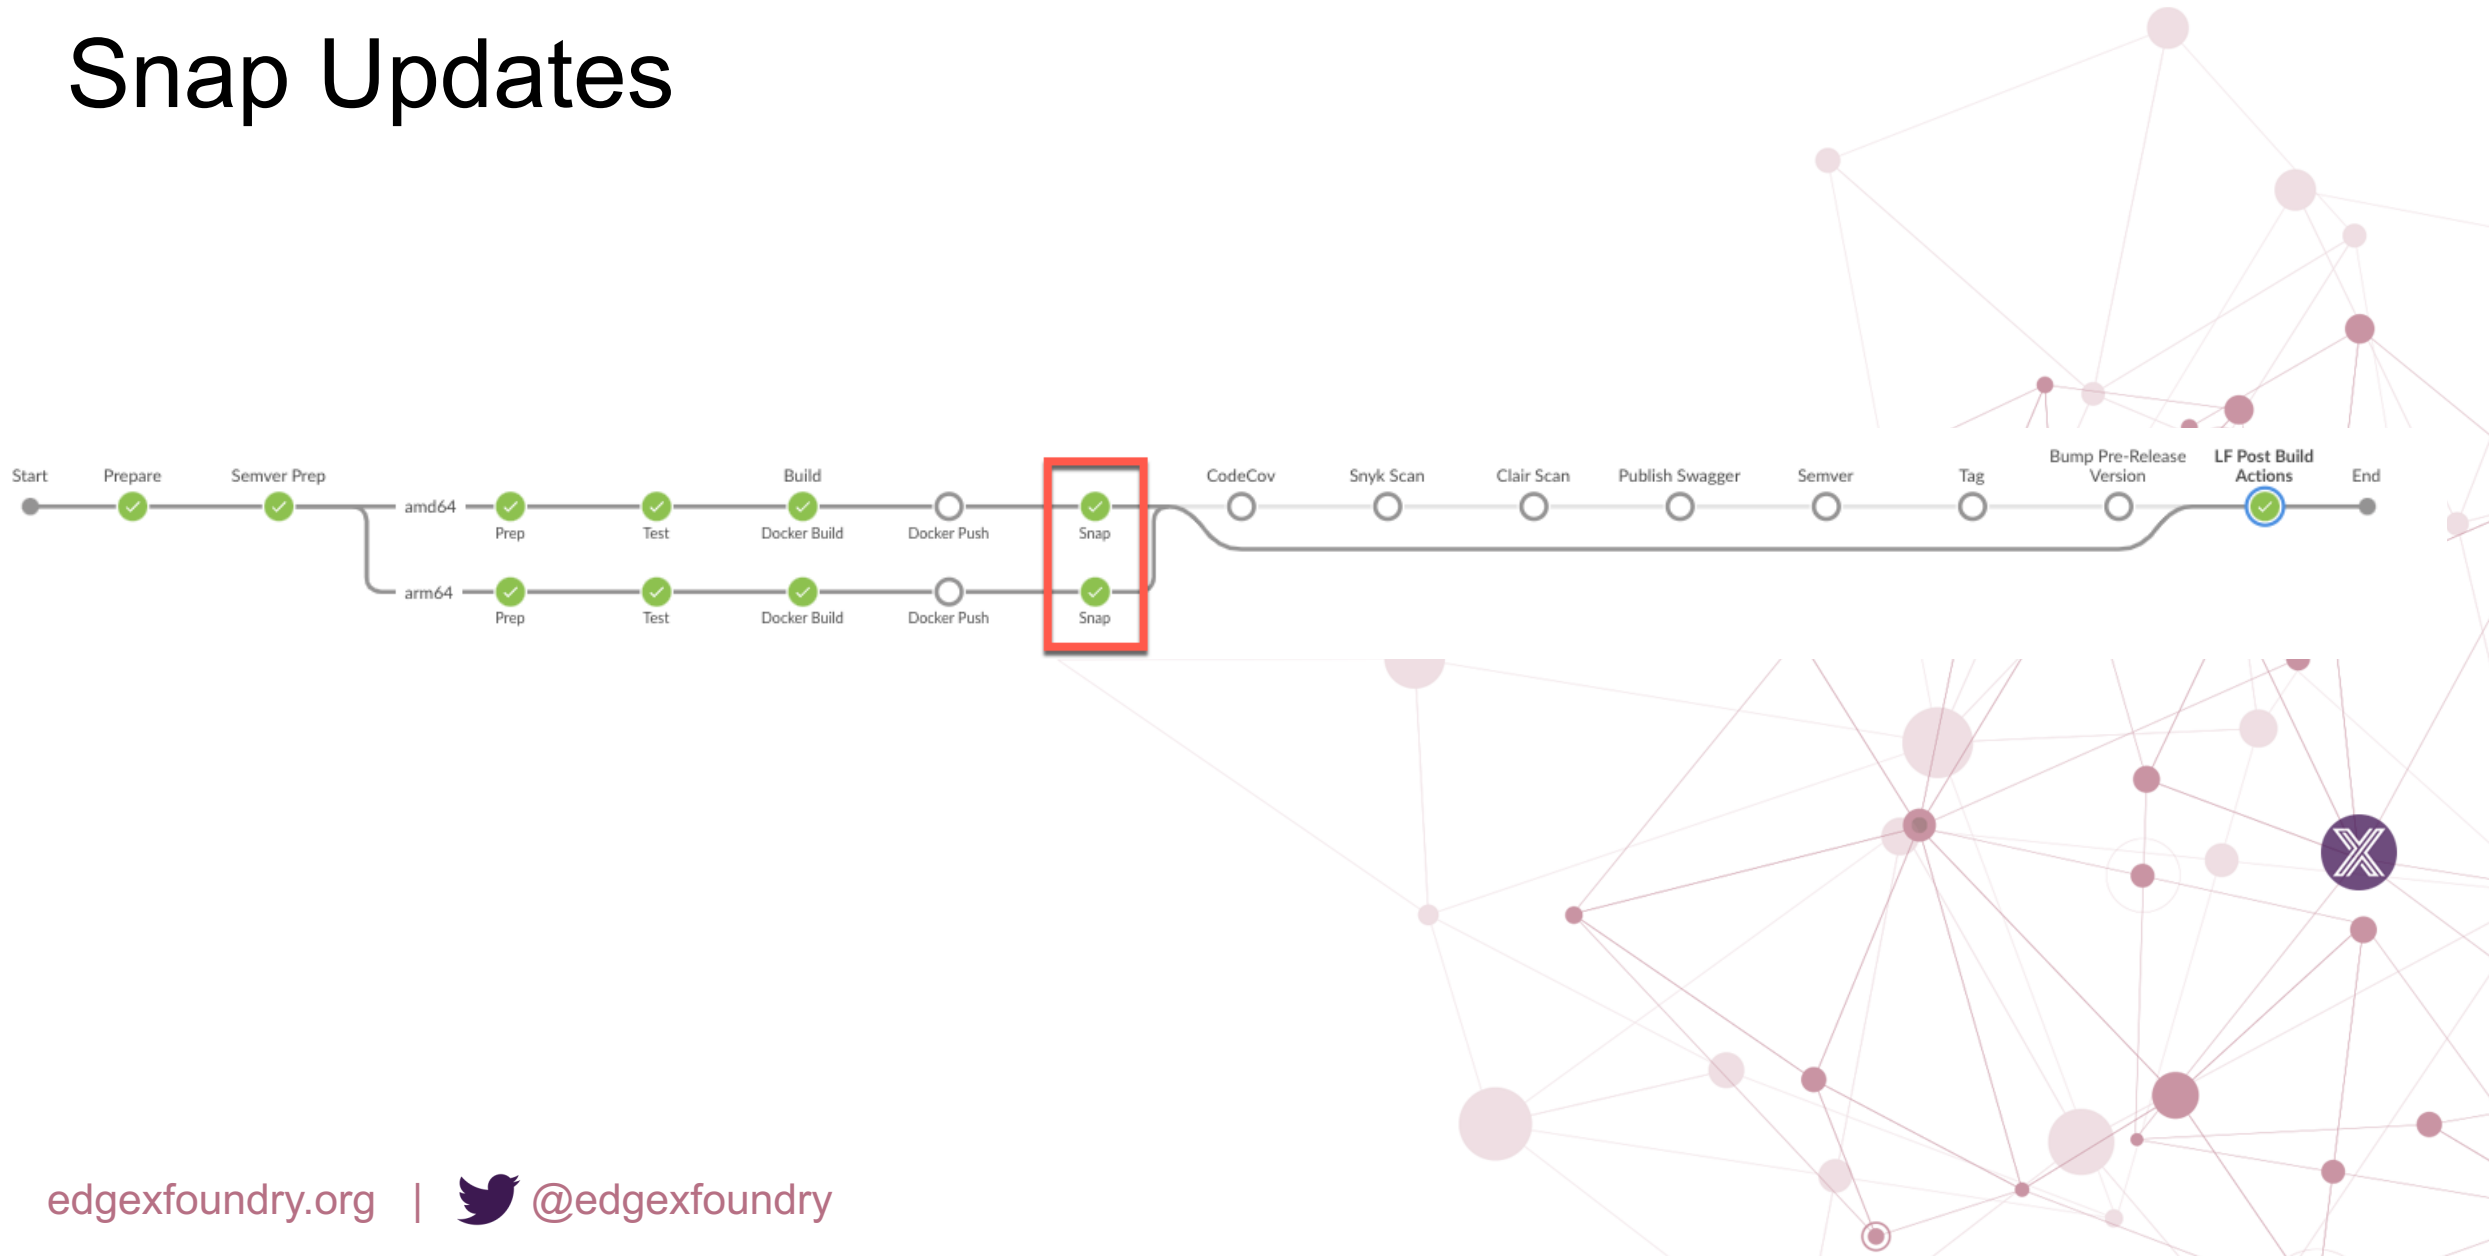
Snap Updates

Start

Prepare

Semver Prep

Build

CodeCov

Snyk Scan

Clair Scan

Publish Swagger

Semver

Tag

Bump Pre-Release Version

LF Post Build Actions

End

amd64

Prep

Test

Docker Build

Docker Push

Snap

arm64

Prep

Test

Docker Build

Docker Push

Snap

edgexfoundry.org | @edgexfoundry